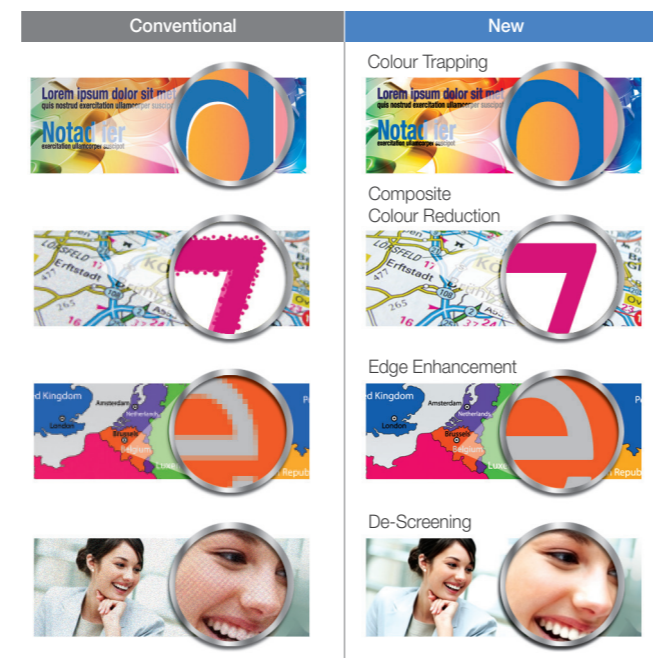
Conventional

New

Colour Trapping

Lorem ipsum dolor sit met
quis nostrud exercitation ullamcorper
Notad ier
exercitation ullamcorper suscipit

Lorem ipsum dolor sit met
quis nostrud exercitation ullamcorper
Notad ier
exercitation ullamcorper suscipit

Composite Colour Reduction

Erftstadt
265
16

Erftstadt
265
16

Edge Enhancement

d Kingdom
Amsterdam
Netherlands
London
Brussels
Belgium
Luxe
Republ

d Kingdom
Amsterdam
Netherlands
London
Brussels
Belgium
Luxe
Republ

De-Screening